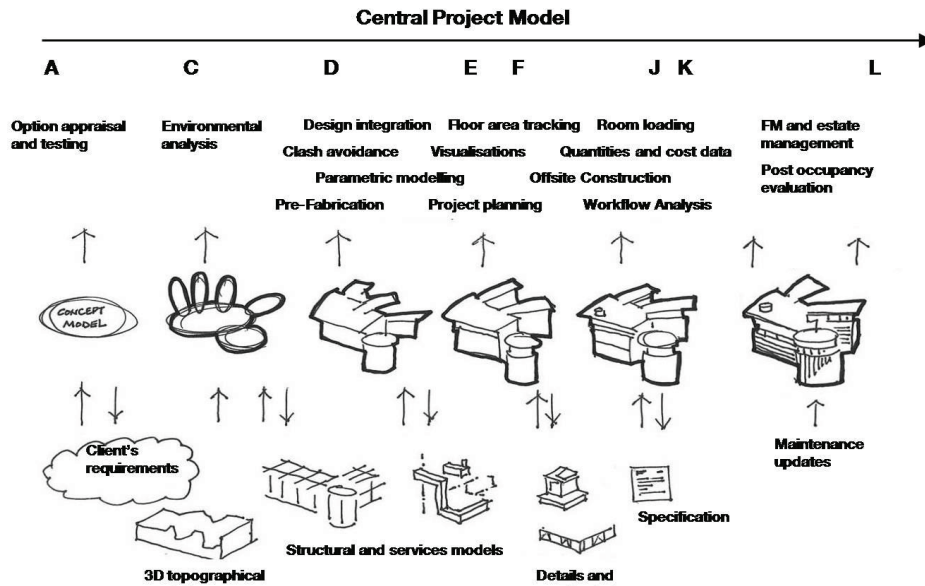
Central Project Model

A C D E F J K L

Option appraisal and testing

Environmental analysis

Design integration
Clash avoidance
Parametric modelling
Pre-Fabrication

Floor area tracking
Visualisations
Project planning

Room loading
Quantities and cost data
Offsite Construction
Workflow Analysis

FM and estate management
Post occupancy evaluation

CONCEPT MODEL

Client's requirements

3D topographical

Structural and services models

Details and

Specification

Maintenance updates